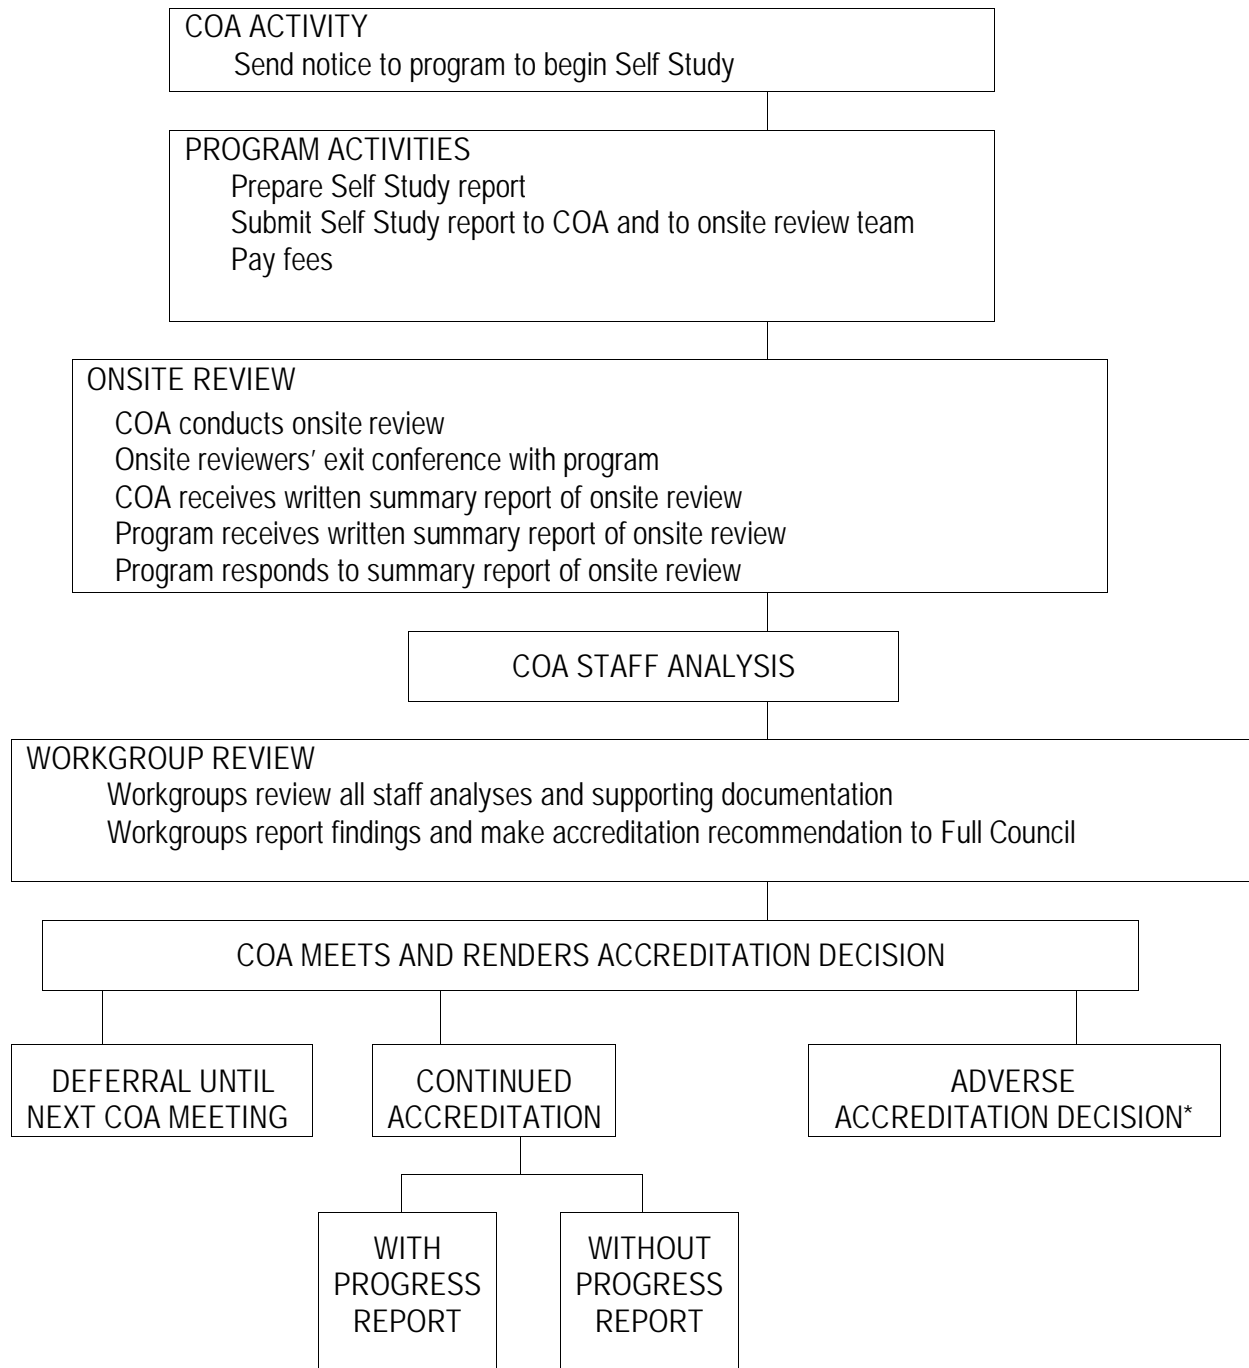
COA ACTIVITY
Send notice to program to begin Self Study

PROGRAM ACTIVITIES
Prepare Self Study report
Submit Self Study report to COA and to onsite review team
Pay fees

ONSITE REVIEW
COA conducts onsite review
Onsite reviewers' exit conference with program
COA receives written summary report of onsite review
Program receives written summary report of onsite review
Program responds to summary report of onsite review

COA STAFF ANALYSIS

WORKGROUP REVIEW
Workgroups review all staff analyses and supporting documentation
Workgroups report findings and make accreditation recommendation to Full Council

COA MEETS AND RENDERS ACCREDITATION DECISION

DEFERRAL UNTIL NEXT COA MEETING

CONTINUED ACCREDITATION

ADVERSE ACCREDITATION DECISION*

WITH PROGRESS REPORT

WITHOUT PROGRESS REPORT